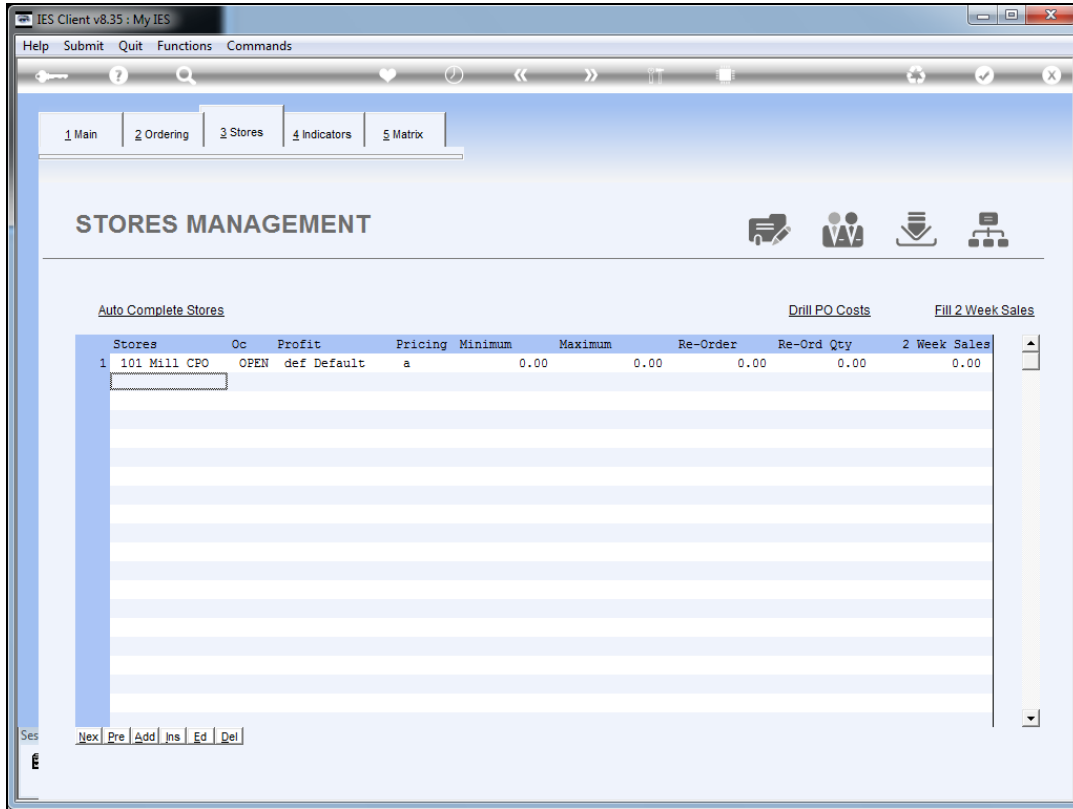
IES Client v8.35 : My IES

Help Submit Quit Functions Commands

1 Main | 2 Ordering | 3 Stores | 4 Indicators | 5 Matrix

STORES MANAGEMENT

Auto Complete Stores

Drill PO Costs

Fill 2 Week Sales

| | Stores | Oc | Profit | Pricing | Minimum | Maximum | Re-Order | Re-Ord Qty | 2 Week Sales |
|---|---|---|---|---|---|---|---|---|---|
| 1 | 101 Mill CPO | OPEN | def Default | a | 0.00 | 0.00 | 0.00 | 0.00 | 0.00 |

Nex | Pre | Add | Ins | Ed | Del

Ses